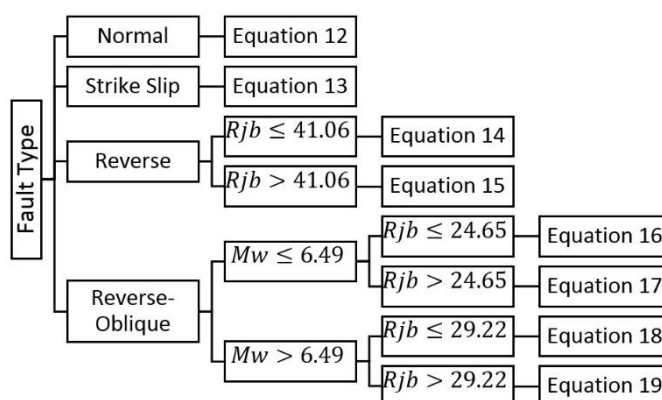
Fault Type

Normal
Equation 12

Strike Slip
Equation 13

Reverse
$Rjb \leq 41.06$
Equation 14
$Rjb > 41.06$
Equation 15

Reverse-Oblique
$Mw \leq 6.49$
$Rjb \leq 24.65$
Equation 16
$Rjb > 24.65$
Equation 17
$Mw > 6.49$
$Rjb \leq 29.22$
Equation 18
$Rjb > 29.22$
Equation 19